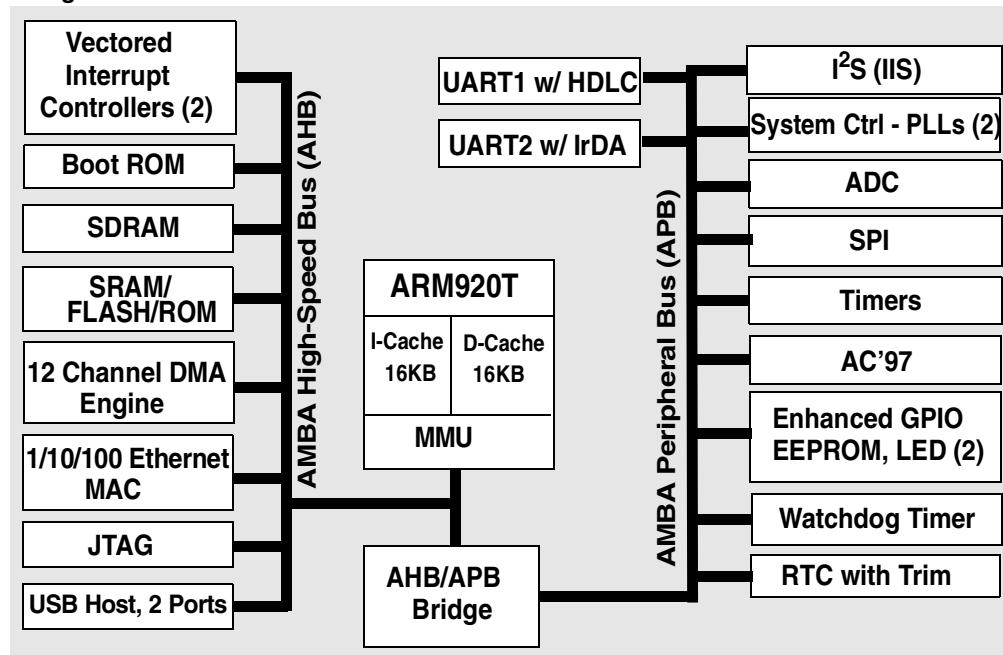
Vectored Interrupt Controllers (2)

Boot ROM

SDRAM

SRAM/ FLASH/ROM

12 Channel DMA Engine

1/10/100 Ethernet MAC

JTAG

USB Host, 2 Ports

AMBA High-Speed Bus (AHB)

ARM920T

I-Cache 16KB

D-Cache 16KB

MMU

AHB/APB Bridge

UART1 w/ HDLC

UART2 w/ IrDA

AMBA Peripheral Bus (APB)

$I^2S$ (IIS)

System Ctrl - PLLs (2)

ADC

SPI

Timers

AC'97

Enhanced GPIO EEPROM, LED (2)

Watchdog Timer

RTC with Trim